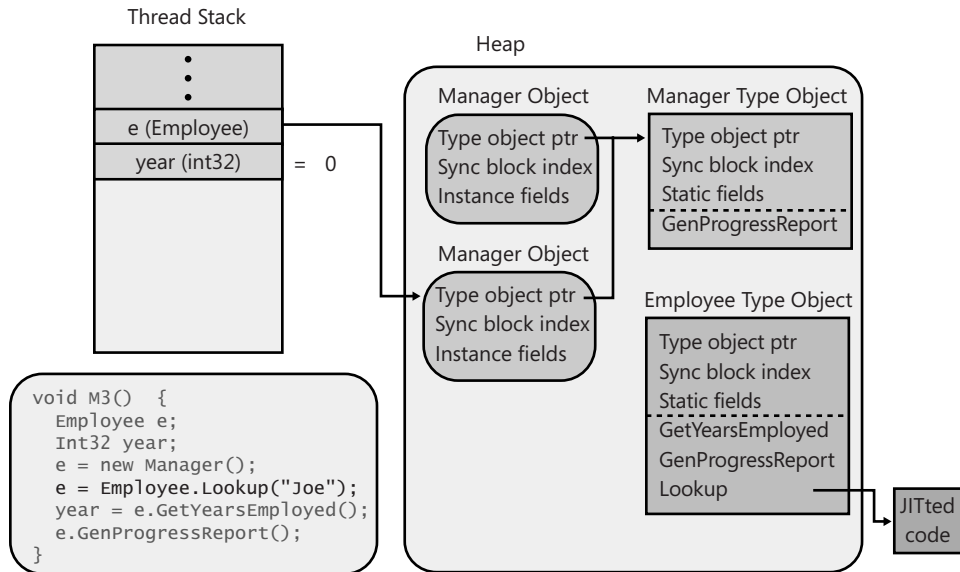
Thread Stack

e (Employee)
year (int32) = 0

Heap

Manager Object
Type object ptr
Sync block index
Instance fields

Manager Type Object
Type object ptr
Sync block index
Static fields
GenProgressReport

Manager Object
Type object ptr
Sync block index
Instance fields

Employee Type Object
Type object ptr
Sync block index
Static fields
GetYearsEmployed
GenProgressReport
Lookup

JITted code

void M3() {
  Employee e;
  Int32 year;
  e = new Manager();
  e = Employee.Lookup("Joe");
  year = e.GetYearsEmployed();
  e.GenProgressReport();
}